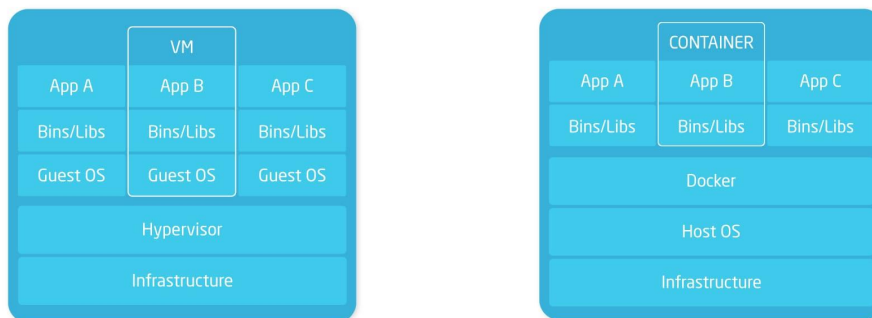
VM

App A
App B
App C

Bins/Libs
Bins/Libs
Bins/Libs

Guest OS
Guest OS
Guest OS

Hypervisor

Infrastructure

CONTAINER

App A
App B
App C

Bins/Libs
Bins/Libs
Bins/Libs

Docker

Host OS

Infrastructure